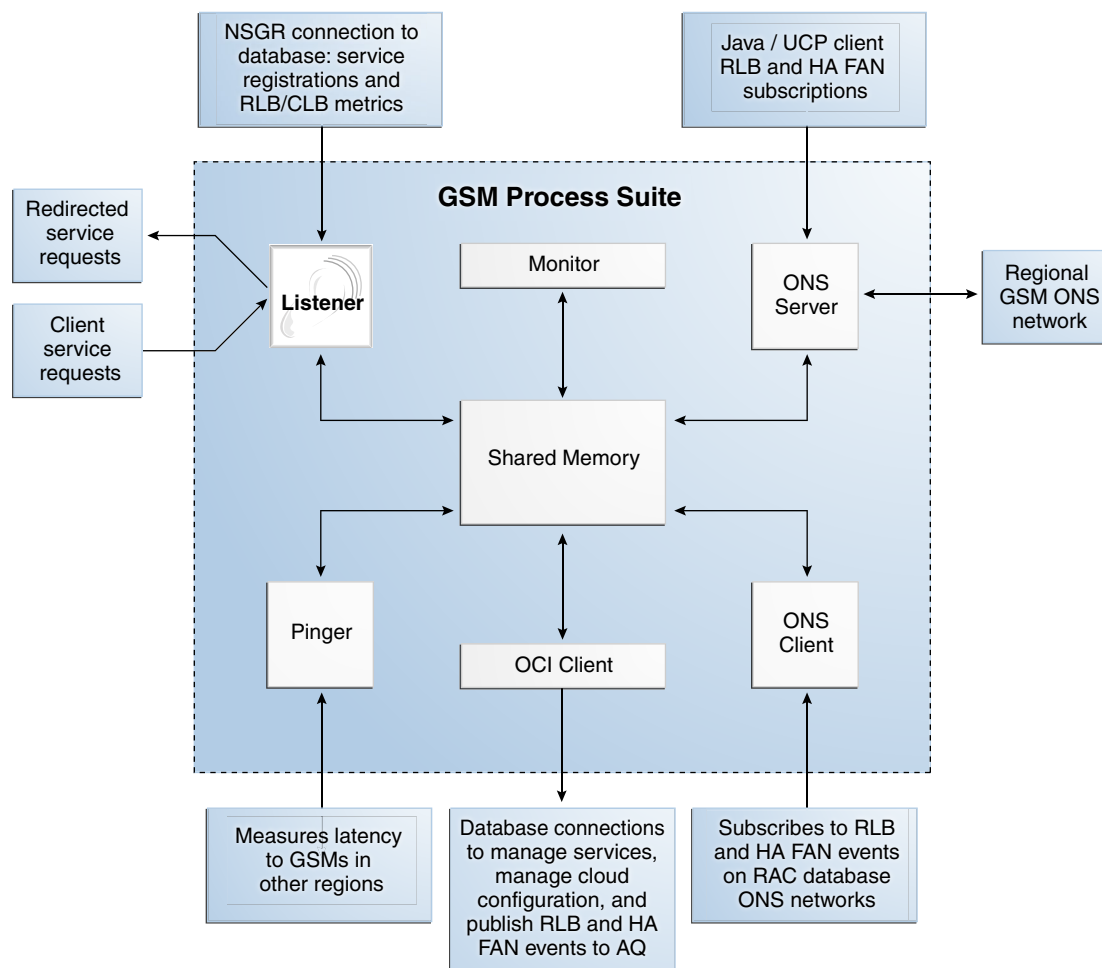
NSGR connection to database: service registrations and RLB/CLB metrics

Java / UCP client RLB and HA FAN subscriptions

GSM Process Suite

Redirected service requests

Client service requests

Listener

Monitor

ONS Server

Regional GSM ONS network

Shared Memory

Pinger

OCI Client

ONS Client

Measures latency to GSMs in other regions

Database connections to manage services, manage cloud configuration, and publish RLB and HA FAN events to AQ

Subscribes to RLB and HA FAN events on RAC database ONS networks